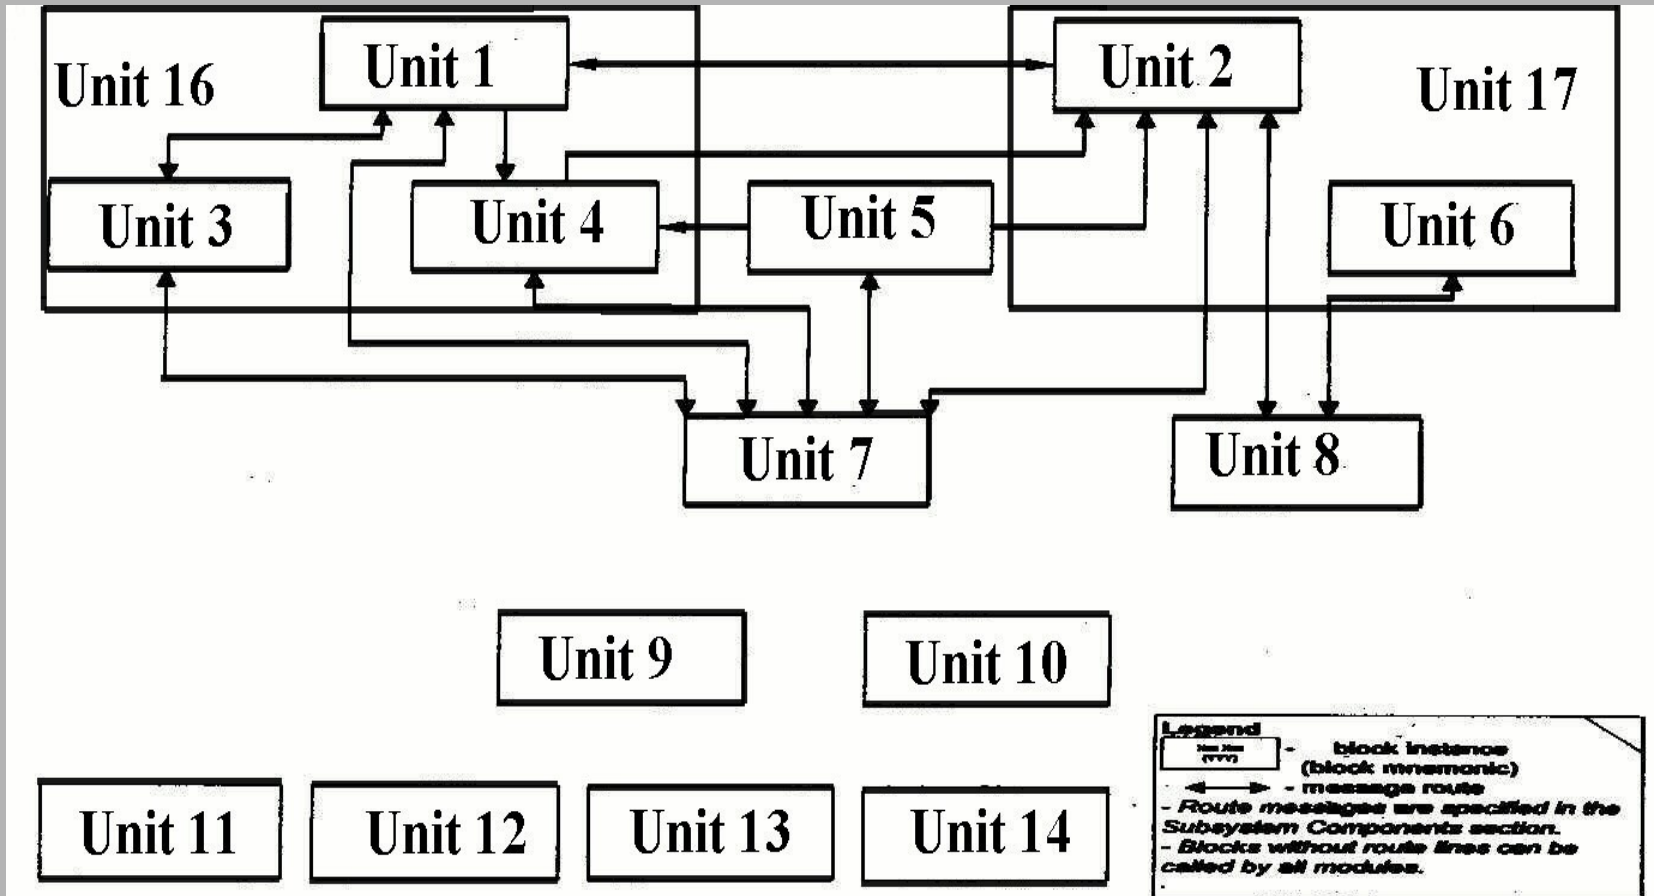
Unit 16

Unit 1

Unit 2

Unit 17

Unit 3

Unit 4

Unit 5

Unit 6

Unit 7

Unit 8

Unit 9

Unit 10

Unit 11

Unit 12

Unit 13

Unit 14

Legend

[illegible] - block instance (block mnemonic)

- message route

- Route messages are specified in the Subsystem Components section.

- Blocks without route lines can be called by all modules.